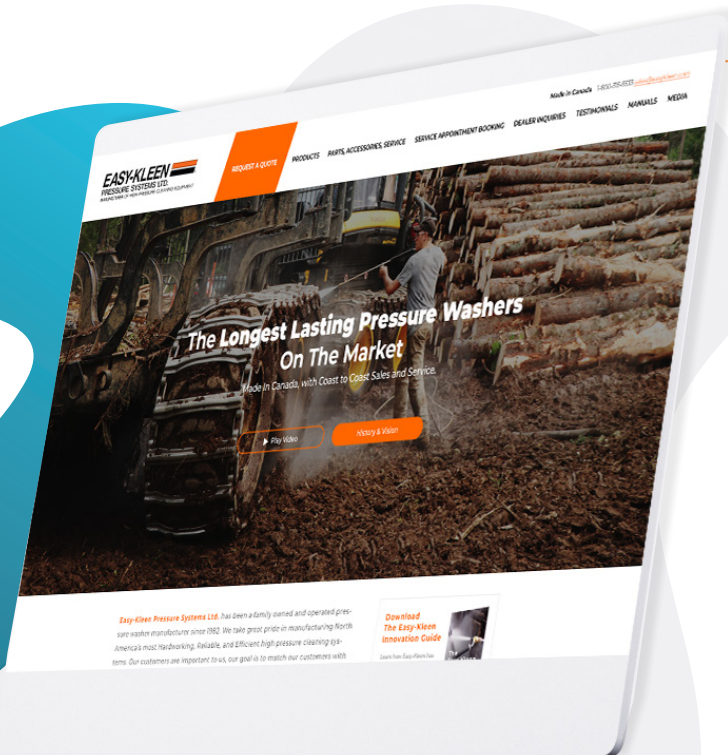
Made In Canada 1-800-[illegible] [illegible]

EASY-KLEEN PRESSURE SYSTEMS LTD.
MANUFACTURER OF HIGH PRESSURE CLEANING EQUIPMENT

REQUEST A QUOTE

PRODUCTS

PARTS, ACCESSORIES, SERVICE

SERVICE APPOINTMENT BOOKING

DEALER INQUIRIES

TESTIMONIALS

MANUALS

MEDIA

The Longest Lasting Pressure Washers On The Market

Made In Canada, with Coast to Coast Sales and Service.

Play Video

History & Vision

Easy-Kleen Pressure Systems Ltd. has been a family owned and operated pressure washer manufacturer since 1982. We take great pride in manufacturing North America's most Hardworking, Reliable, and Efficient high pressure cleaning systems. Our customers are important to us, our goal is to match our customers with

Download The Easy-Kleen Innovation Guide

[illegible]